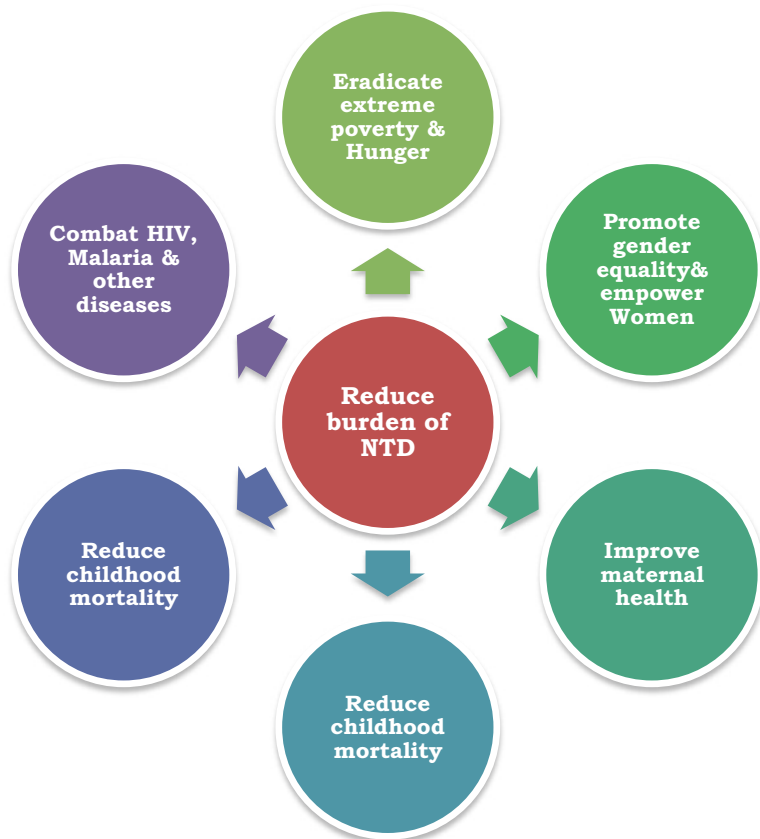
Eradicate extreme poverty & Hunger

Combat HIV, Malaria & other diseases

Promote gender equality& empower Women

Reduce burden of NTD

Reduce childhood mortality

Improve maternal health

Reduce childhood mortality